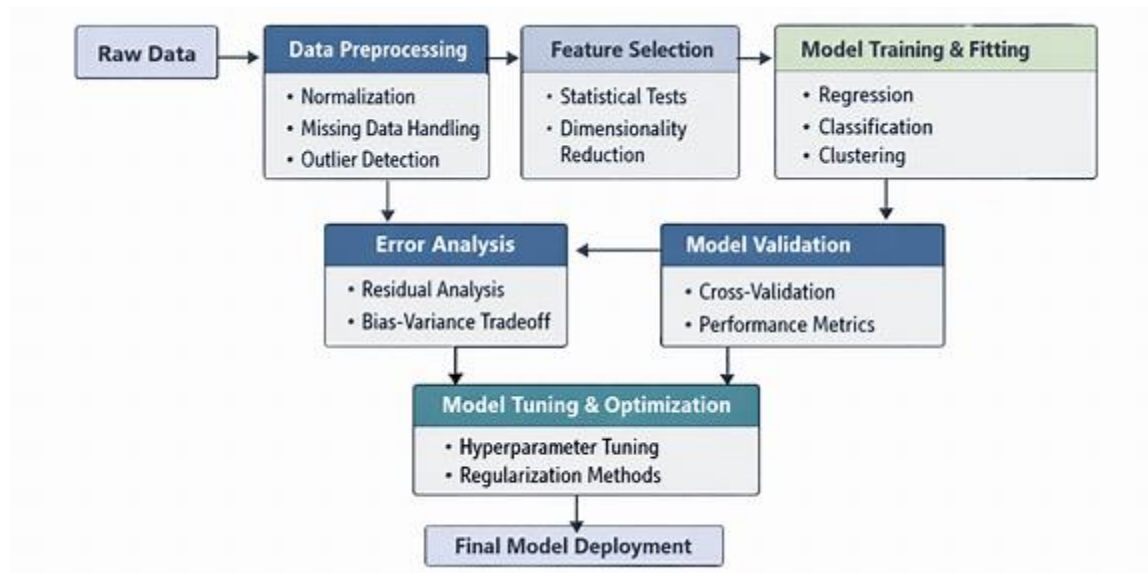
Raw Data

Data Preprocessing
• Normalization
• Missing Data Handling
• Outlier Detection

Feature Selection
• Statistical Tests
• Dimensionality Reduction

Model Training & Fitting
• Regression
• Classification
• Clustering

Error Analysis
• Residual Analysis
• Bias-Variance Tradeoff

Model Validation
• Cross-Validation
• Performance Metrics

Model Tuning & Optimization
• Hyperparameter Tuning
• Regularization Methods

Final Model Deployment